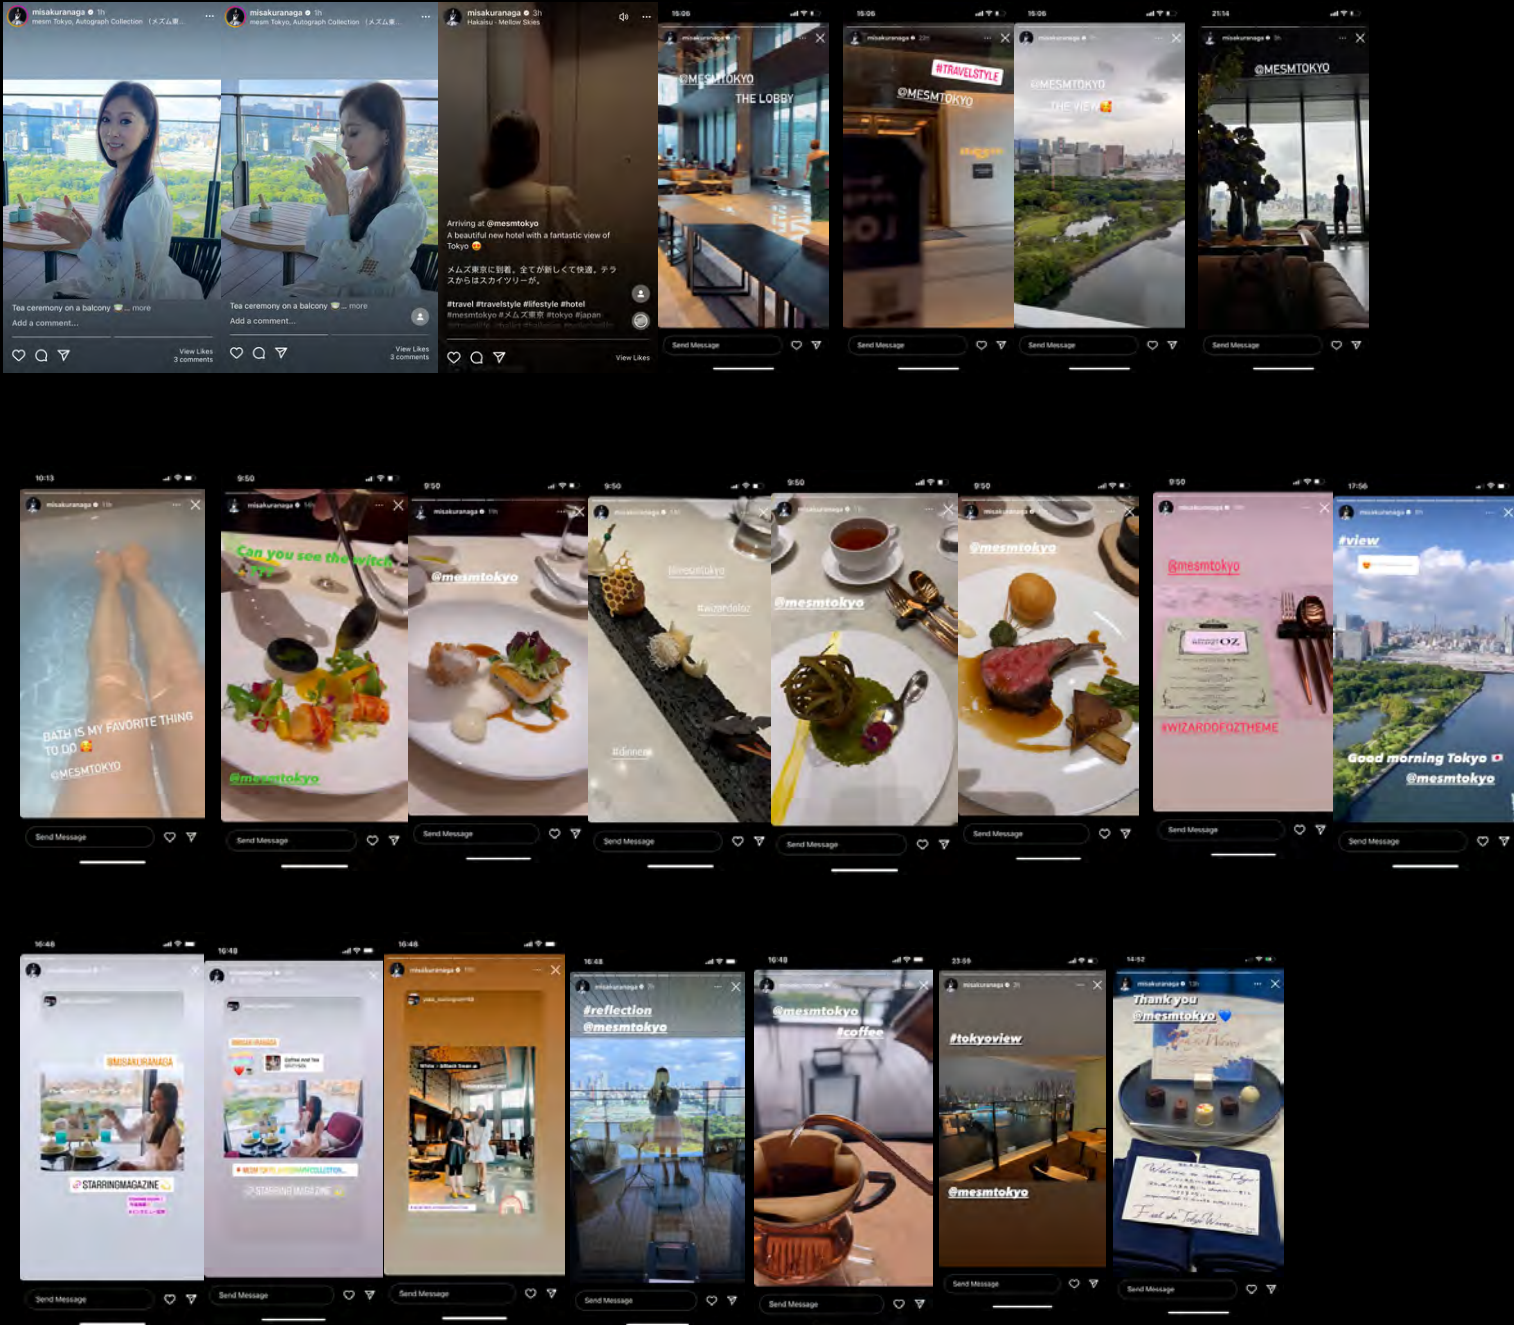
misakuranaga 1h
mesm Tokyo, Autograph Collection (メズム東...

Tea ceremony on a balcony 🍵... more
Add a comment...
View Likes
3 comments

misakuranaga 1h
mesm Tokyo, Autograph Collection (メズム東...

Tea ceremony on a balcony 🍵... more
Add a comment...
View Likes
3 comments

misakuranaga 3h
Hakaisu · Mellow Skies

Arriving at @mesmtokyo
A beautiful new hotel with a fantastic view of Tokyo 😍

メズム東京に到着。全てが新しくて快適。テラスからはスカイツリーが。

#travel #travelstyle #lifestyle #hotel #mesmtokyo #メズム東京 #tokyo #japan
View Likes

15:06
misakuranaga
@MESMTOKYO
THE LOBBY
Send Message

15:06
misakuranaga 23h
#TRAVELSTYLE
@MESMTOKYO
Send Message

15:06
misakuranaga
@MESMTOKYO
THE VIEW
Send Message

21:14
misakuranaga 3h
@MESMTOKYO
Send Message

10:13
misakuranaga 11h
BATH IS MY FAVORITE THING TO DO 😍
@MESMTOKYO
Send Message

9:50
misakuranaga 14h
Can you see the witch 🧙
@mesmtokyo
Send Message

9:50
misakuranaga 11h
@mesmtokyo
Send Message

9:50
misakuranaga 14h
@mesmtokyo
#wizardofoz
#dinner
Send Message

9:50
misakuranaga 11h
@mesmtokyo
Send Message

9:50
misakuranaga
@mesmtokyo
Send Message

9:50
misakuranaga
@mesmtokyo
OZ
#WIZARDOFOZTHEME
Send Message

17:56
misakuranaga 8h
#view
Good morning Tokyo 🇯🇵
@mesmtokyo
Send Message

16:48
@MISAKURANAGA
STARRINGMAGAZINE
Send Message

16:48
STARRINGMAGAZINE
Send Message

16:48
misakuranaga 11h
Send Message

16:48
misakuranaga 2h
#reflection
@mesmtokyo
Send Message

16:48
@mesmtokyo
#coffee
Send Message

23:59
misakuranaga 3h
#tokyoview
@mesmtokyo
Send Message

14:52
misakuranaga 13h
Thank you
@mesmtokyo 💙
Send Message